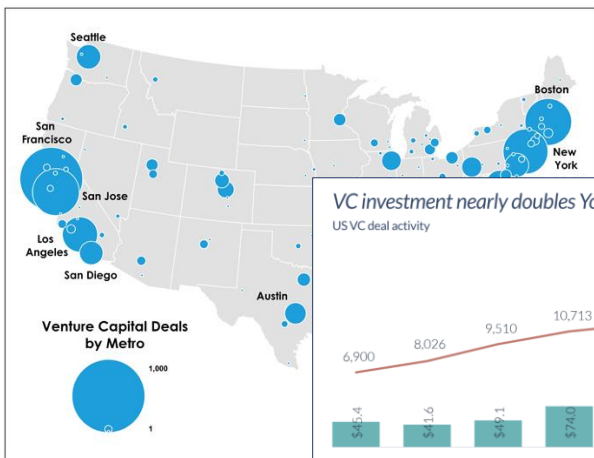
Seattle

Boston

San Francisco

San Jose

New York

Los Angeles

San Diego

Austin

Venture Capital Deals by Metro

1,000

1

VC investment nearly doubles Yo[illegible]

US VC deal activity

6,900

8,026

9,510

10,713

$45.4

$41.6

$49.1

$74.0